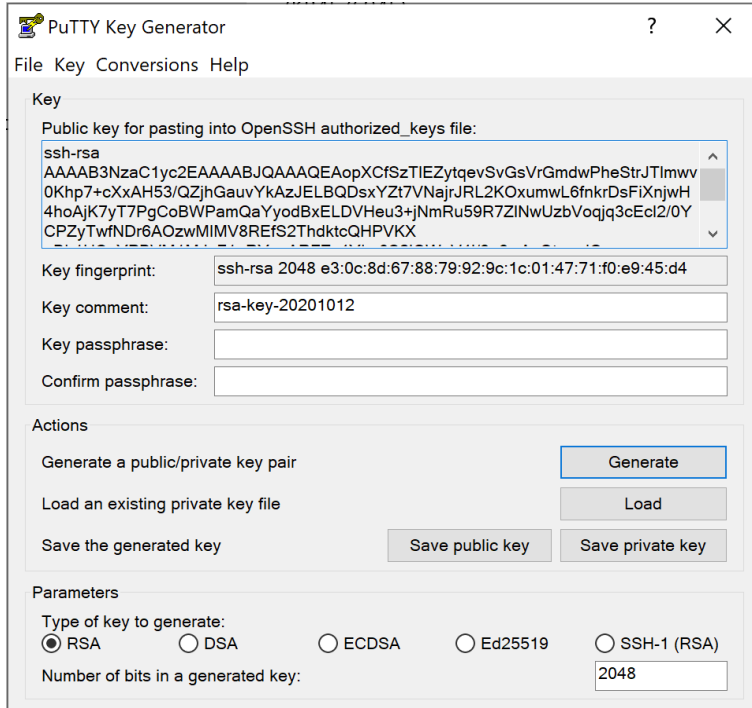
PuTTY Key Generator

?

File Key Conversions Help

Key

Public key for pasting into OpenSSH authorized_keys file:

ssh-rsa AAAAB3NzaC1yc2EAAAABJQAAAQEAopXCfSzTIEZytqevSvGsVrGmdwPheStrJTImwv0Khp7+cXxAH53/QZjhGauvYkAzJELBQDsxYZt7VNajrJRL2KOxumwL6fnkrDsFiXnjwH4hoAjK7yT7PgCoBWPamQaYyodBxELDVHeu3+jNmRu59R7ZINwUzbVoqjq3cEcl2/0YCPZyTwfNDr6AOzwMIMV8REfS2ThdktcQHPVKX
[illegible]

Key fingerprint: ssh-rsa 2048 e3:0c:8d:67:88:79:92:9c:1c:01:47:71:f0:e9:45:d4

Key comment: rsa-key-20201012

Key passphrase:

Confirm passphrase:

Actions

Generate a public/private key pair
Generate

Load an existing private key file
Load

Save the generated key
Save public key
Save private key

Parameters

Type of key to generate:
RSA DSA ECDSA Ed25519 SSH-1 (RSA)

Number of bits in a generated key: 2048